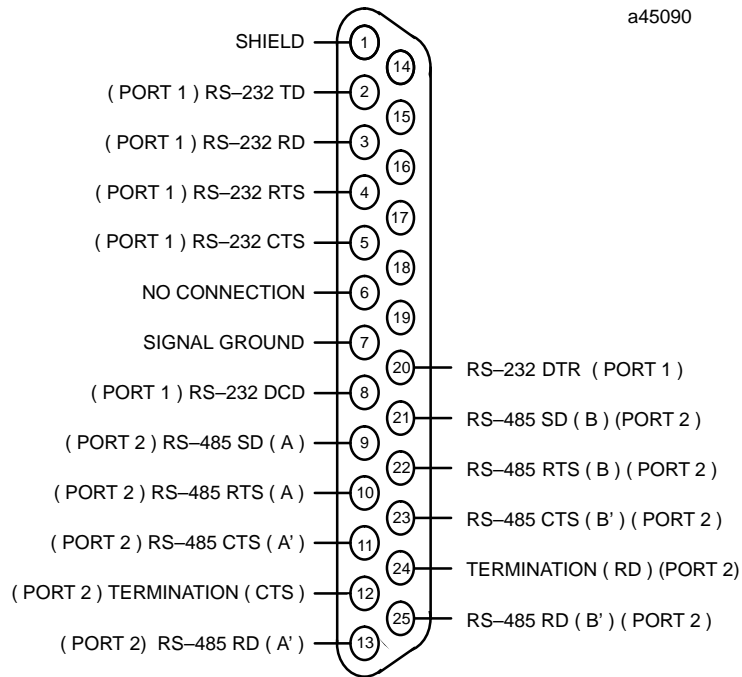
a45090

SHIELD 1
14
( PORT 1 ) RS–232 TD 2
15
( PORT 1 ) RS–232 RD 3
16
( PORT 1 ) RS–232 RTS 4
17
( PORT 1 ) RS–232 CTS 5
18
NO CONNECTION 6
19
SIGNAL GROUND 7
20 RS–232 DTR ( PORT 1 )
( PORT 1 ) RS–232 DCD 8
21 RS–485 SD ( B ) (PORT 2 )
( PORT 2 ) RS–485 SD ( A ) 9
22 RS–485 RTS ( B ) ( PORT 2 )
( PORT 2 ) RS–485 RTS ( A ) 10
23 RS–485 CTS ( B' ) ( PORT 2 )
( PORT 2 ) RS–485 CTS ( A' ) 11
24 TERMINATION ( RD ) (PORT 2)
( PORT 2 ) TERMINATION ( CTS ) 12
25 RS–485 RD ( B' ) ( PORT 2 )
( PORT 2) RS–485 RD ( A' ) 13